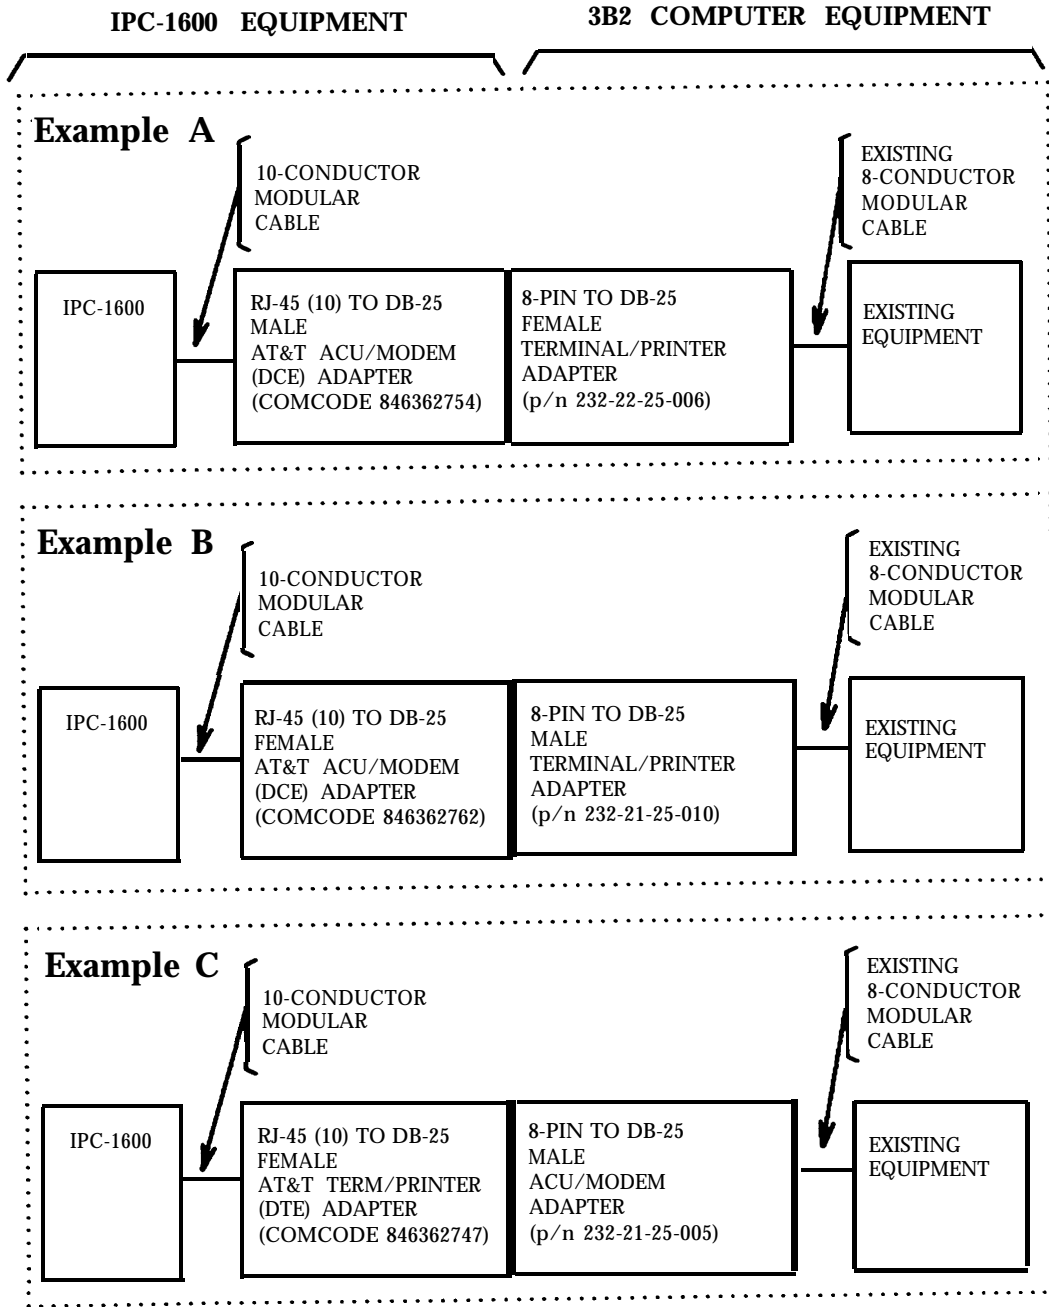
IPC-1600 EQUIPMENT

3B2 COMPUTER EQUIPMENT

Example A

10-CONDUCTOR MODULAR CABLE

EXISTING 8-CONDUCTOR MODULAR CABLE

IPC-1600

RJ-45 (10) TO DB-25 MALE AT&T ACU/MODEM (DCE) ADAPTER (COMCODE 846362754)

8-PIN TO DB-25 FEMALE TERMINAL/PRINTER ADAPTER (p/n 232-22-25-006)

EXISTING EQUIPMENT

Example B

10-CONDUCTOR MODULAR CABLE

EXISTING 8-CONDUCTOR MODULAR CABLE

IPC-1600

RJ-45 (10) TO DB-25 FEMALE AT&T ACU/MODEM (DCE) ADAPTER (COMCODE 846362762)

8-PIN TO DB-25 MALE TERMINAL/PRINTER ADAPTER (p/n 232-21-25-010)

EXISTING EQUIPMENT

Example C

10-CONDUCTOR MODULAR CABLE

EXISTING 8-CONDUCTOR MODULAR CABLE

IPC-1600

RJ-45 (10) TO DB-25 FEMALE AT&T TERM/PRINTER (DTE) ADAPTER (COMCODE 846362747)

8-PIN TO DB-25 MALE ACU/MODEM ADAPTER (p/n 232-21-25-005)

EXISTING EQUIPMENT